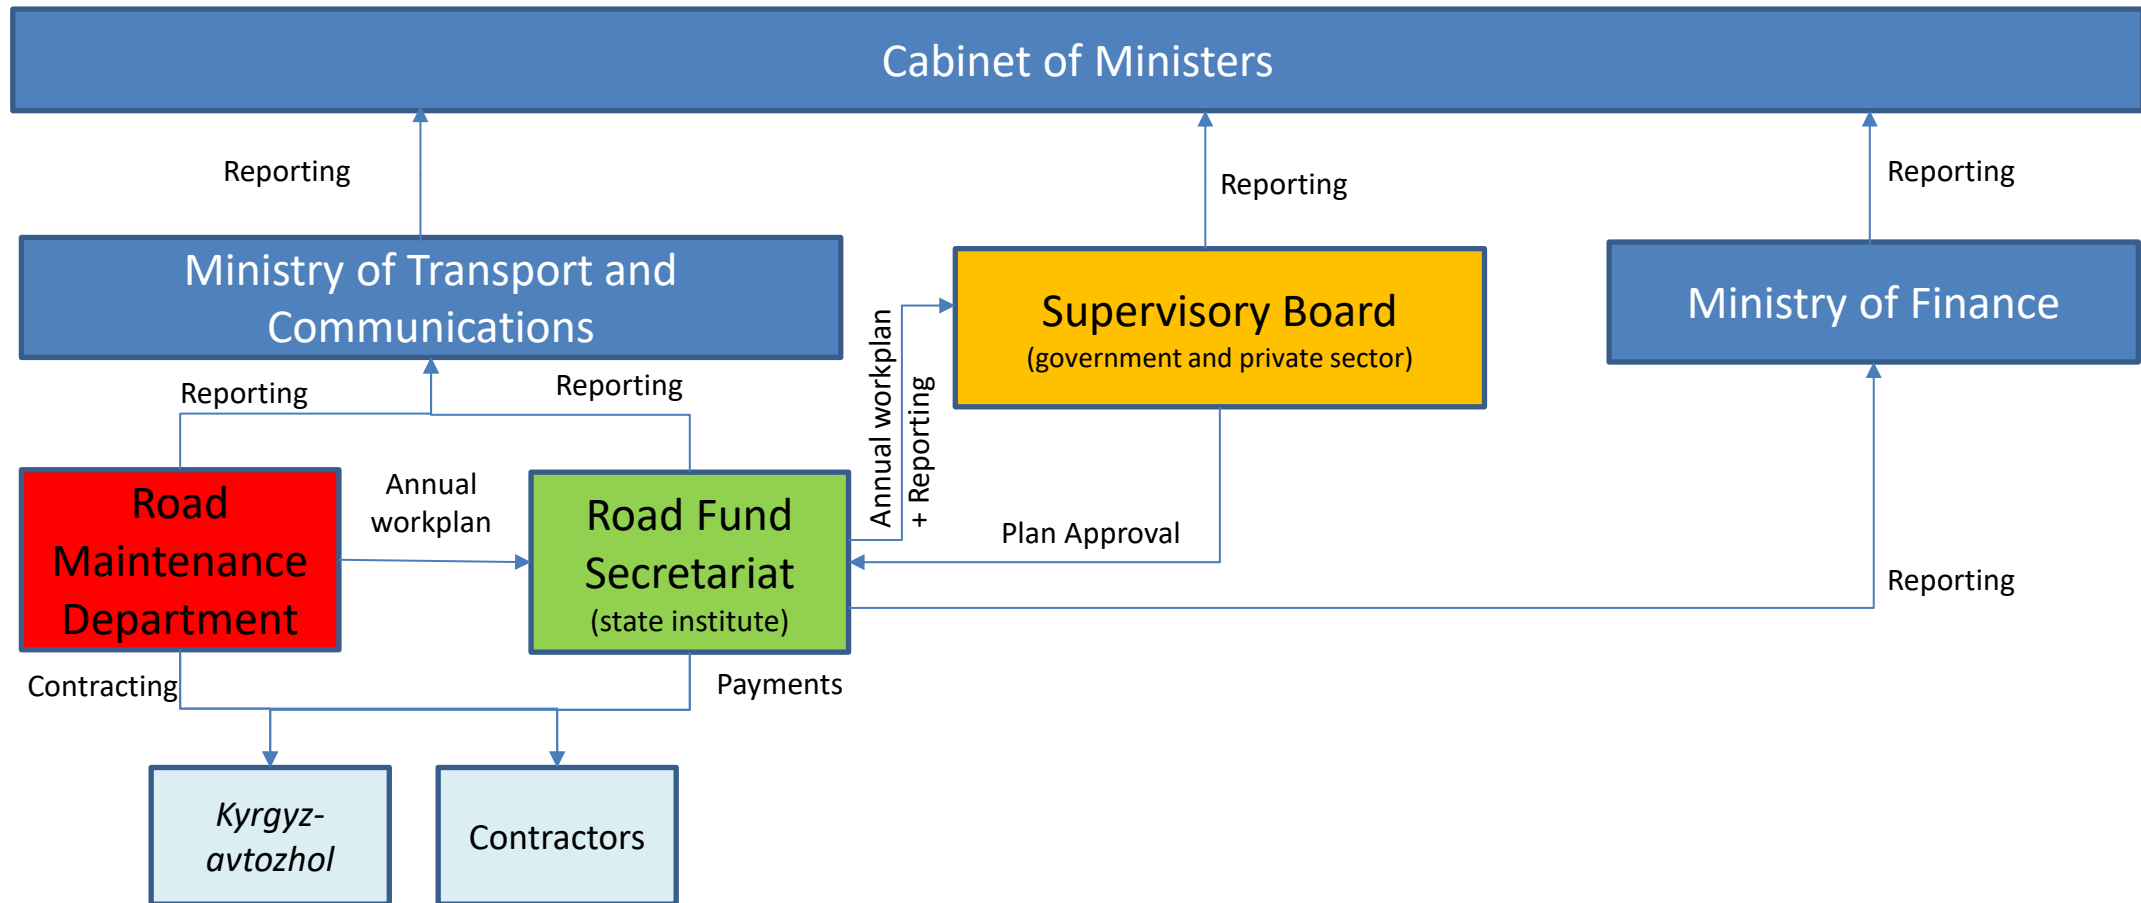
Cabinet of Ministers

Reporting

Reporting

Reporting

Ministry of Transport and Communications

Supervisory Board
(government and private sector)

Ministry of Finance

Reporting

Reporting

Annual workplan + Reporting

Road Maintenance Department

Annual workplan

Road Fund Secretariat
(state institute)

Plan Approval

Reporting

Contracting

Payments

Kyrgyz-avtozhol

Contractors